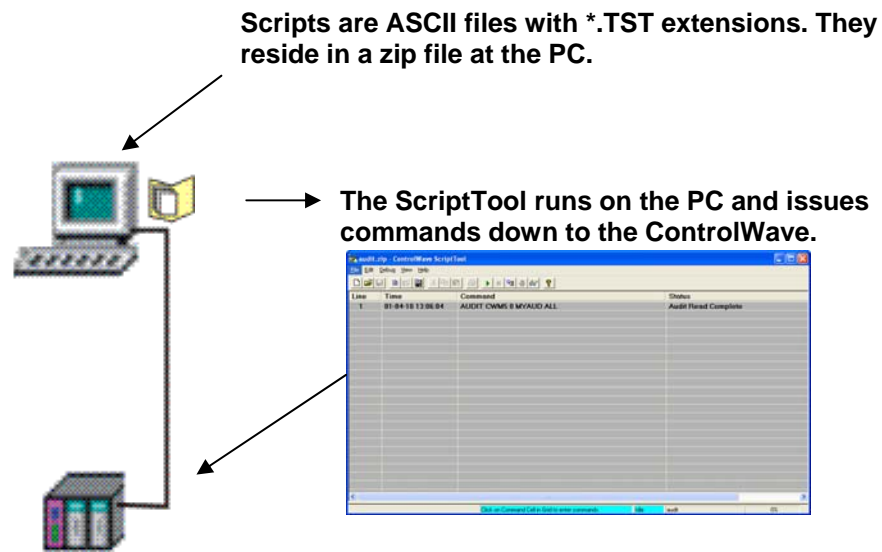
Scripts are ASCII files with *.TST extensions. They reside in a zip file at the PC.

The ScriptTool runs on the PC and issues commands down to the ControlWave.

audit.zip - ControlWave ScriptTool

File Edit Debug View Help

| Line | Time | Command | Status |
|---|---|---|---|
| 1 | 01-04-18 13:06:04 | AUDIT CWMS 0 MYAUD ALL | Audit Read Complete |

Click on Command Cell in Grid to enter commands | Idle | audit | 0%